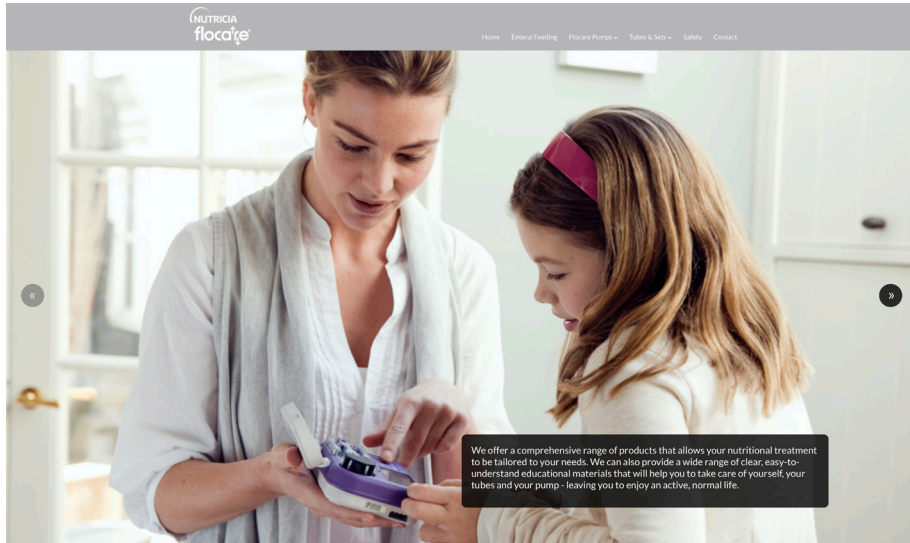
NUTRICIA
flocare

Home Enteral Feeding Flocare Pumps Tubes & Sets Safety Contact

«

»

We offer a comprehensive range of products that allows your nutritional treatment to be tailored to your needs. We can also provide a wide range of clear, easy-to-understand educational materials that will help you to take care of yourself, your tubes and your pump - leaving you to enjoy an active, normal life.